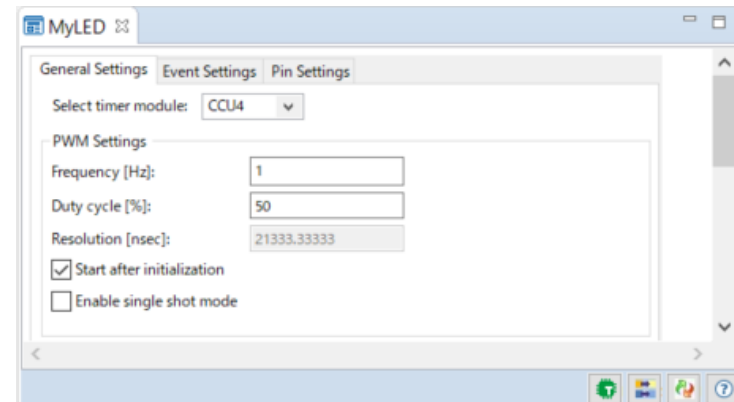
MyLED ☒

General Settings | Event Settings | Pin Settings

Select timer module: CCU4

PWM Settings

Frequency [Hz]: 1

Duty cycle [%]: 50

Resolution [nsec]: 21333.33333

Start after initialization

Enable single shot mode